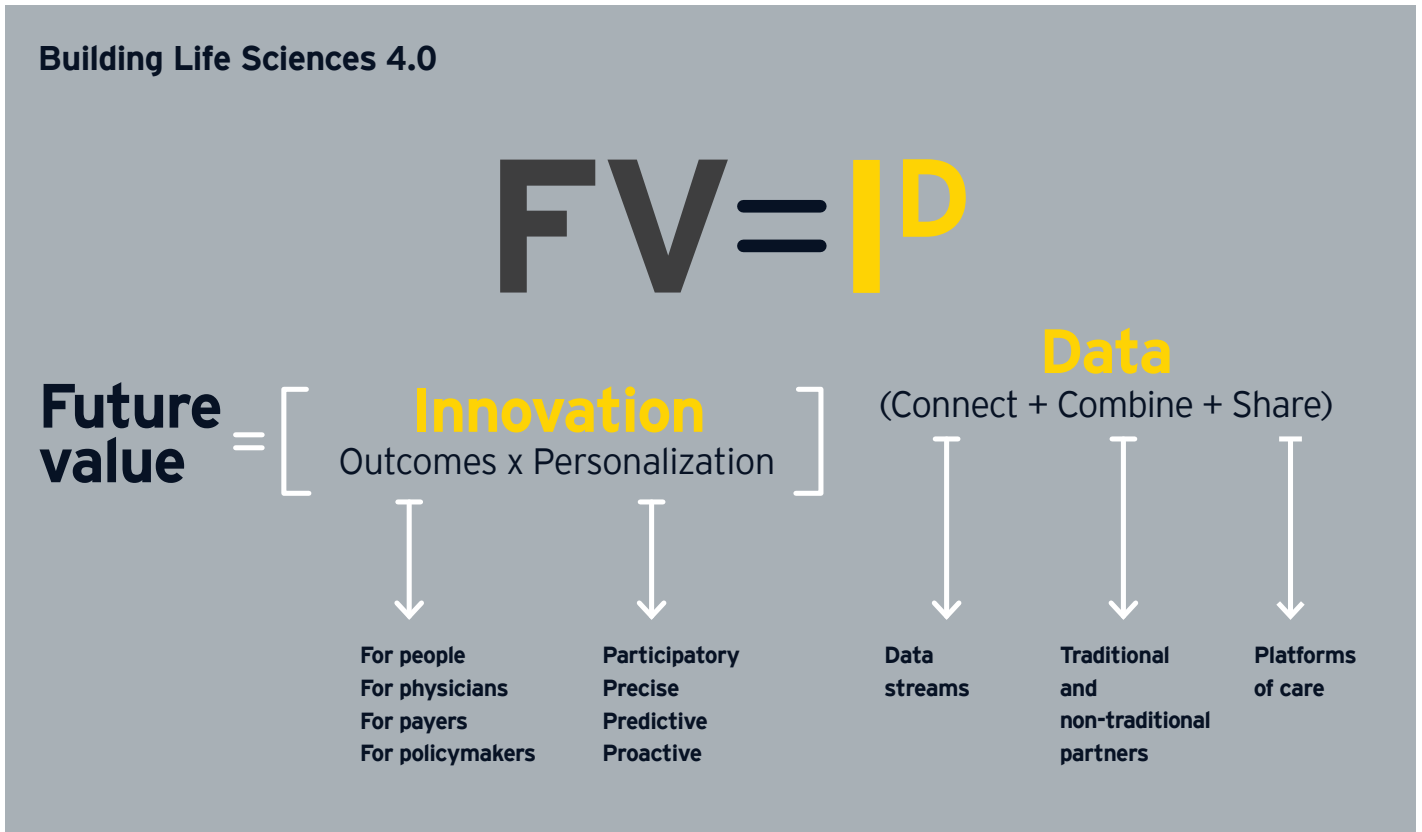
Building Life Sciences 4.0

$FV = I^D$

Future value = [ Innovation
Outcomes x Personalization ]

Data
(Connect + Combine + Share)

For people
For physicians
For payers
For policymakers

Participatory
Precise
Predictive
Proactive

Data streams

Traditional and non-traditional partners

Platforms of care